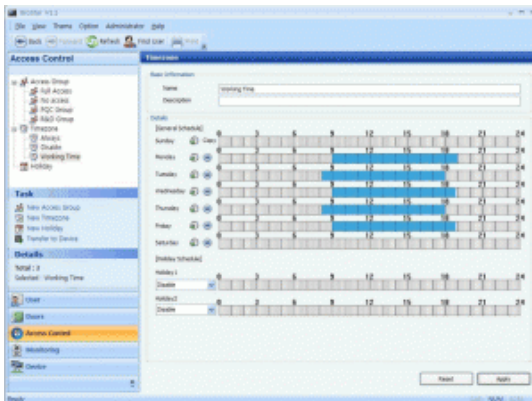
BioStar V1.1

File View Teams Option Administrator Help

Back Forward Refresh Find User Print

Access Control

Access Group
Full Access
No access
R&C Group
R&D Group
Timezone
Always
Disable
Working Time
Holiday

Task
New Access Group
New Timezone
New Holiday
Transfer to Device

Details
Total : 3
Selected : Working Time

User
Doors
Access Control
Monitoring
Device

Timezone

Basic Information
Name Working Time
Description

Details
[General Schedule]
Sunday Copy 0 3 6 9 12 15 18 21 24
Monday 0 3 6 9 12 15 18 21 24
Tuesday 0 3 6 9 12 15 18 21 24
Wednesday 0 3 6 9 12 15 18 21 24
Thursday 0 3 6 9 12 15 18 21 24
Friday 0 3 6 9 12 15 18 21 24
Saturday 0 3 6 9 12 15 18 21 24

[Holiday Schedule]
Holiday1 0 3 6 9 12 15 18 21 24
Disable
Holiday2 0 3 6 9 12 15 18 21 24
Disable

Reset Apply

Ready